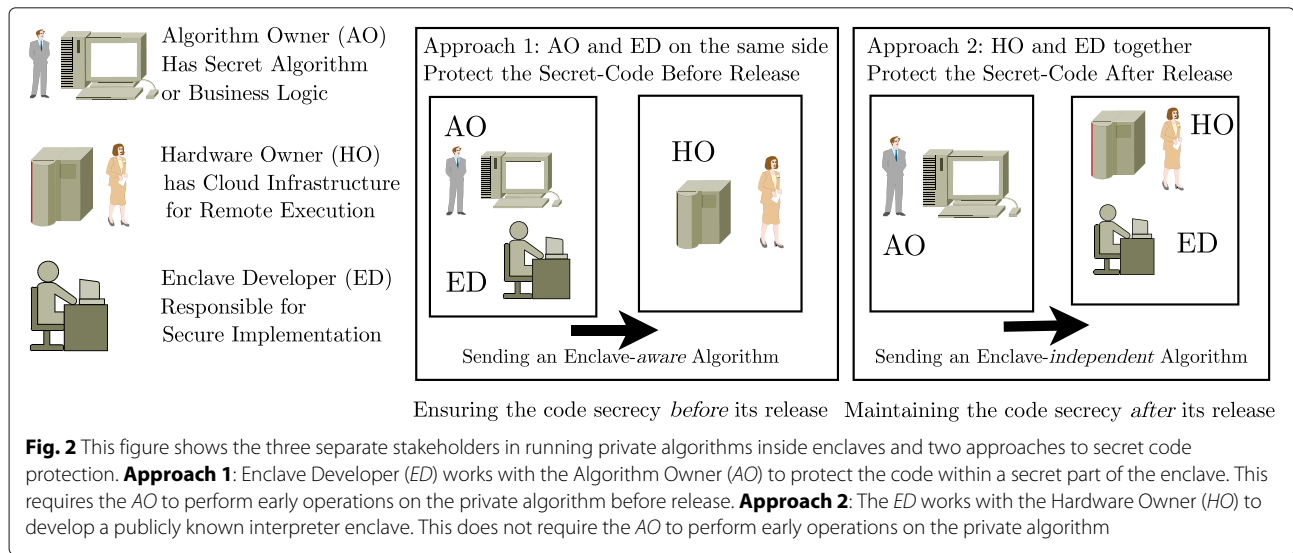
Algorithm Owner (AO)
Has Secret Algorithm
or Business Logic

Hardware Owner (HO)
has Cloud Infrastructure
for Remote Execution

Enclave Developer (ED)
Responsible for
Secure Implementation

Approach 1: AO and ED on the same side
Protect the Secret-Code Before Release

AO

ED

HO

Sending an Enclave-aware Algorithm

Approach 2: HO and ED together
Protect the Secret-Code After Release

AO

HO

ED

Sending an Enclave-independent Algorithm

Ensuring the code secrecy before its release

Maintaining the code secrecy after its release

**Fig. 2** This figure shows the three separate stakeholders in running private algorithms inside enclaves and two approaches to secret code protection. **Approach 1**: Enclave Developer (ED) works with the Algorithm Owner (AO) to protect the code within a secret part of the enclave. This requires the AO to perform early operations on the private algorithm before release. **Approach 2**: The ED works with the Hardware Owner (HO) to develop a publicly known interpreter enclave. This does not require the AO to perform early operations on the private algorithm